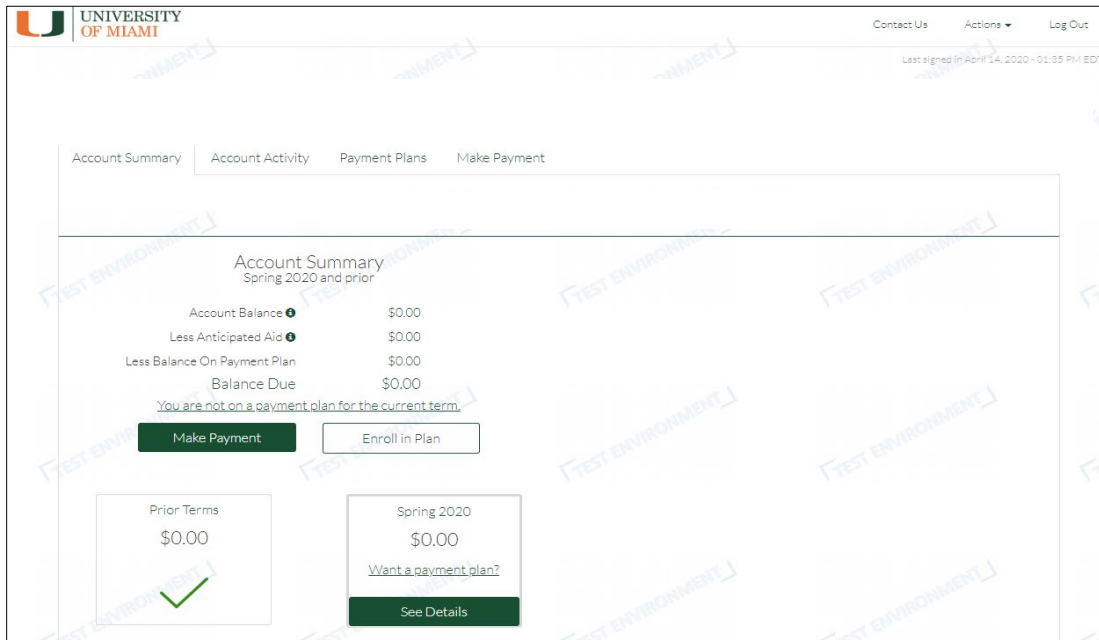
UNIVERSITY OF MIAMI

Contact Us Actions Log Out

Last signed in April 14, 2020 - 01:35 PM EDT

Account Summary Account Activity Payment Plans Make Payment

Account Summary
Spring 2020 and prior

| | |
|---|---|
| Account Balance | $0.00 |
| Less Anticipated Aid | $0.00 |
| Less Balance On Payment Plan | $0.00 |
| Balance Due | $0.00 |

You are not on a payment plan for the current term.

Make Payment Enroll in Plan

Prior Terms
$0.00

Spring 2020
$0.00
Want a payment plan?
See Details

TEST ENVIRONMENT